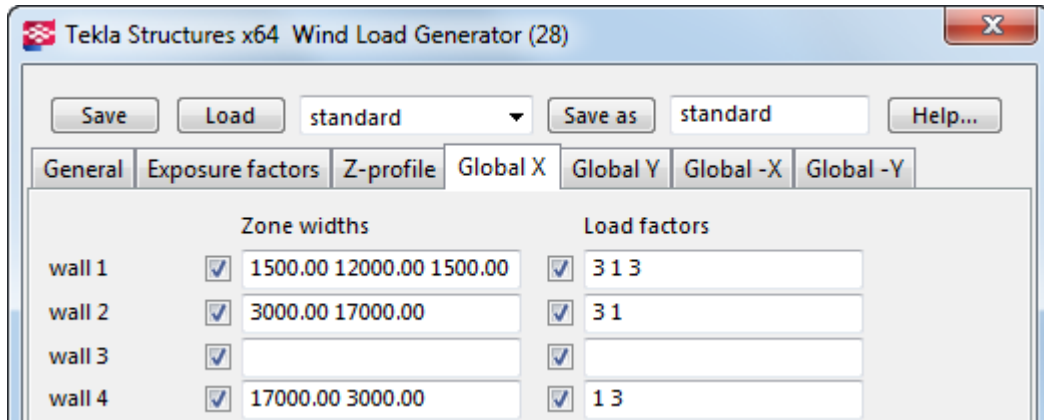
Tekla Structures x64 Wind Load Generator (28)

Save Load standard Save as standard Help...

General | Exposure factors | Z-profile | Global X | Global Y | Global -X | Global -Y

| | Zone widths | Load factors |
|---|---|---|
| wall 1 | 1500.00 12000.00 1500.00 | 3 1 3 |
| wall 2 | 3000.00 17000.00 | 3 1 |
| wall 3 | | |
| wall 4 | 17000.00 3000.00 | 1 3 |